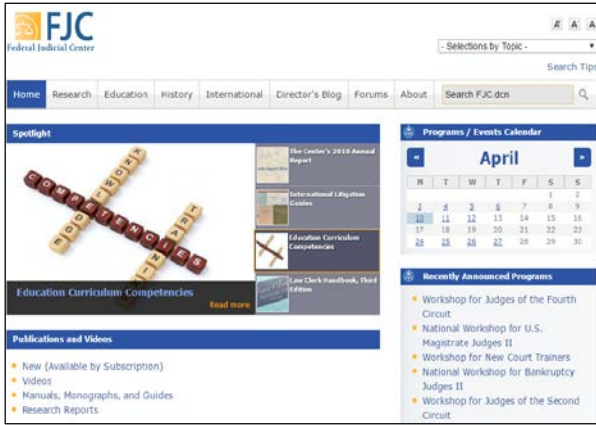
FJC
Federal Judicial Center

A A A

- Selections by Topic -

Search Tips

Home | Research | Education | History | International | Director's Blog | Forums | About | Search FJC.dcn

Spotlight

COMPETENCIES

Education Curriculum Competencies

Read more

The Center's 2016 Annual Report

International Litigation Guides

Education Curriculum Competencies

Law Clerk Handbook, Third Edition

Publications and Videos

New (Available by Subscription)
Videos
Manuals, Monographs, and Guides
Research Reports

Programs / Events Calendar

April

| M | T | W | T | F | S | S |
|---|---|---|---|---|---|---|
| | | | | | 1 | 2 |
| 3 | 4 | 5 | 6 | 7 | 8 | 9 |
| 10 | 11 | 12 | 13 | 14 | 15 | 16 |
| 17 | 18 | 19 | 20 | 21 | 22 | 23 |
| 24 | 25 | 26 | 27 | 28 | 29 | 30 |

Recently Announced Programs

Workshop for Judges of the Fourth Circuit
National Workshop for U.S. Magistrate Judges II
Workshop for New Court Trainers
National Workshop for Bankruptcy Judges II
Workshop for Judges of the Second Circuit